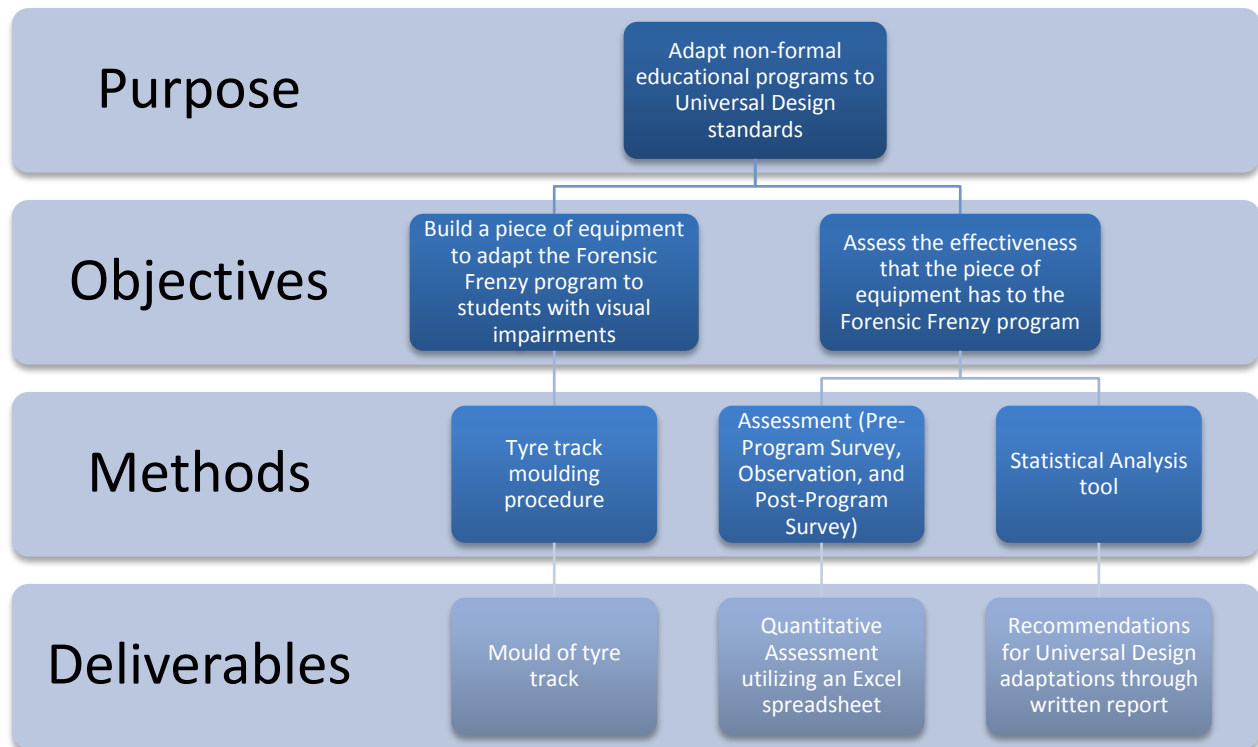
Purpose

Adapt non-formal educational programs to Universal Design standards

Objectives

Build a piece of equipment to adapt the Forensic Frenzy program to students with visual impairments

Assess the effectiveness that the piece of equipment has to the Forensic Frenzy program

Methods

Tyre track moulding procedure

Assessment (Pre-Program Survey, Observation, and Post-Program Survey)

Statistical Analysis tool

Deliverables

Mould of tyre track

Quantitative Assessment utilizing an Excel spreadsheet

Recommendations for Universal Design adaptations through written report